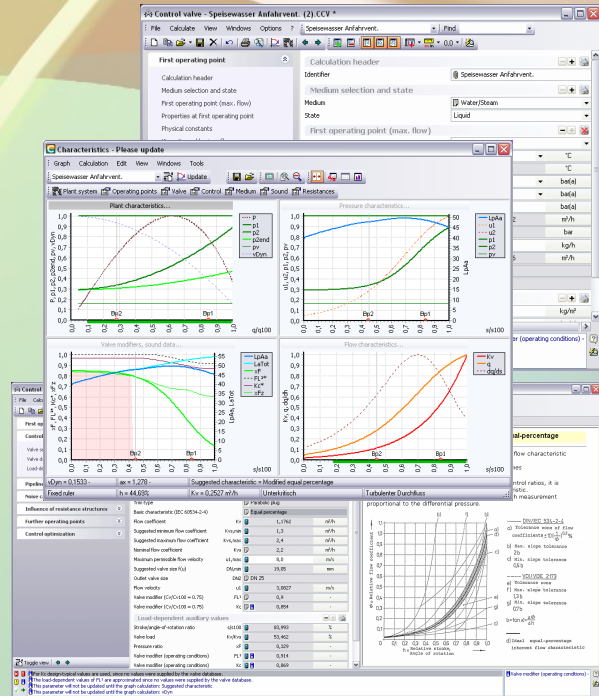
Control valve - Speisewasser Anfahrvent. (2).CCV *

File Calculate View Windows Options ? Speisewasser Anfahrvent. Find

First operating point

Calculation header
Medium selection and state
First operating point (max. flow)
Properties at first operating point
Physical constants

Calculation header
Identifier Speisewasser Anfahrvent.
Medium selection and state
Medium Water/Steam
State Liquid
First operating point (max. flow)

°C
°C
ba(a)
ba(a)
m³/h
bar
kg/h
ba(a)
kg/m³

Characteristics - Please update

Graph Calculation Edit View Windows Tools
Speisewasser Anfahrvent. Update
Plant system Operating points Valve Control Medium Sound Resistances

Plant characteristics...
p
p1
p2
p2end
pv
vDyn
P, p1, p2, p2end, pv, vDyn
Bp2 Bp1
q/q100

Pressure characteristics...
LpAa
u1
u2
p1
p2
pv
u1, u2, p1, p2, pv
LpAa
Bp2 Bp1
s/s100

Valve modifiers, sound data...
LpAa
LaTot
xF
FL*
Kc*
xFz
FL*, Kc*, xF, z
LpAa, LaTot
Bp2 Bp1
s/s100

Flow characteristics...
Kv
dq/ds
Kv, dq/ds
Bp2 Bp1
s/s100

vDyn = 0,1533 - ax = 1,278 - Suggested characteristic = Modified equal percentage
Fixed ruler h = 44,69% Kv = 0,2527 m³/h Unterkritisch Turbulenter Durchfluss

Control
File
First op
Control
Valve s
Load-d
Pipeline
Noise c
Influence of resistance structures
Further operating points
Control optimization

Trim type Parabolic plug
Basic characteristic (IEC 60534-2-4) Equal percentage
Flow coefficient Kv 1,1762 m³/h
Suggested minimum flow coefficient Kvs,min 1,3 m³/h
Suggested maximum flow coefficient Kvs,max 2,4 m³/h
Nominal flow coefficient Kvs 2,2 m³/h
Maximum permissible flow velocity u1,max 6,0 m/s
Suggested valve size (f,) DN,min 19,85 mm
Outlet valve size DN2 DN 25
Flow velocity u1 3,8027 m/s
Valve modifier (Cv/Cv100 = 0.75) FL 0,9 -
Valve modifier (Cv/Cv100 = 0.75) Xc 0,854 -
Load-dependent auxiliary values
Stroke/angle-of-rotation ratio s/100 83,993 %
Valve load Kv/Kvs 53,462 %
Pressure ratio xF 0,329 -
Valve modifier (operating conditions) FL* 0,9 -
Valve modifier (operating conditions) Kc 0,869 -

ual-percentage
flow characteristic
ontrol ratios, it is
h measurement
proportional to the differential pressure.

DIN/IEC 534-2-4
a) Tolerance area of flow coefficients
b) Max. slope tolerance
c) Min. slope tolerance
VDI/VDE 2173
d) Tolerance area
e) Max. slope tolerance
f) Min. slope tolerance
g) Ideal equal-percentage (theoretical) flow characteristic
Relative stroke, Angle of rotation
Relative flow coefficient

Toggle view
The Kv design-typical values are used, since no values were supplied by the valve database.
The load-dependent values of FL* are approximated since no values were supplied by the valve database.
This parameter will not be updated until the graph calculation: Suggested characteristic
This parameter will not be updated until the graph calculation: vDyn
Valve modifier (operating conditions)
er (operating conditions)